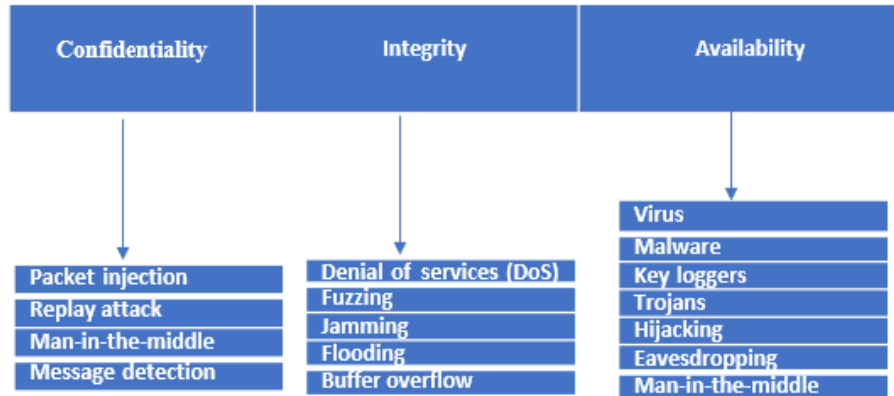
Confidentiality

Packet injection
Replay attack
Man-in-the-middle
Message detection

Integrity

Denial of services (DoS)
Fuzzing
Jamming
Flooding
Buffer overflow

Availability

Virus
Malware
Key loggers
Trojans
Hijacking
Eavesdropping
Man-in-the-middle